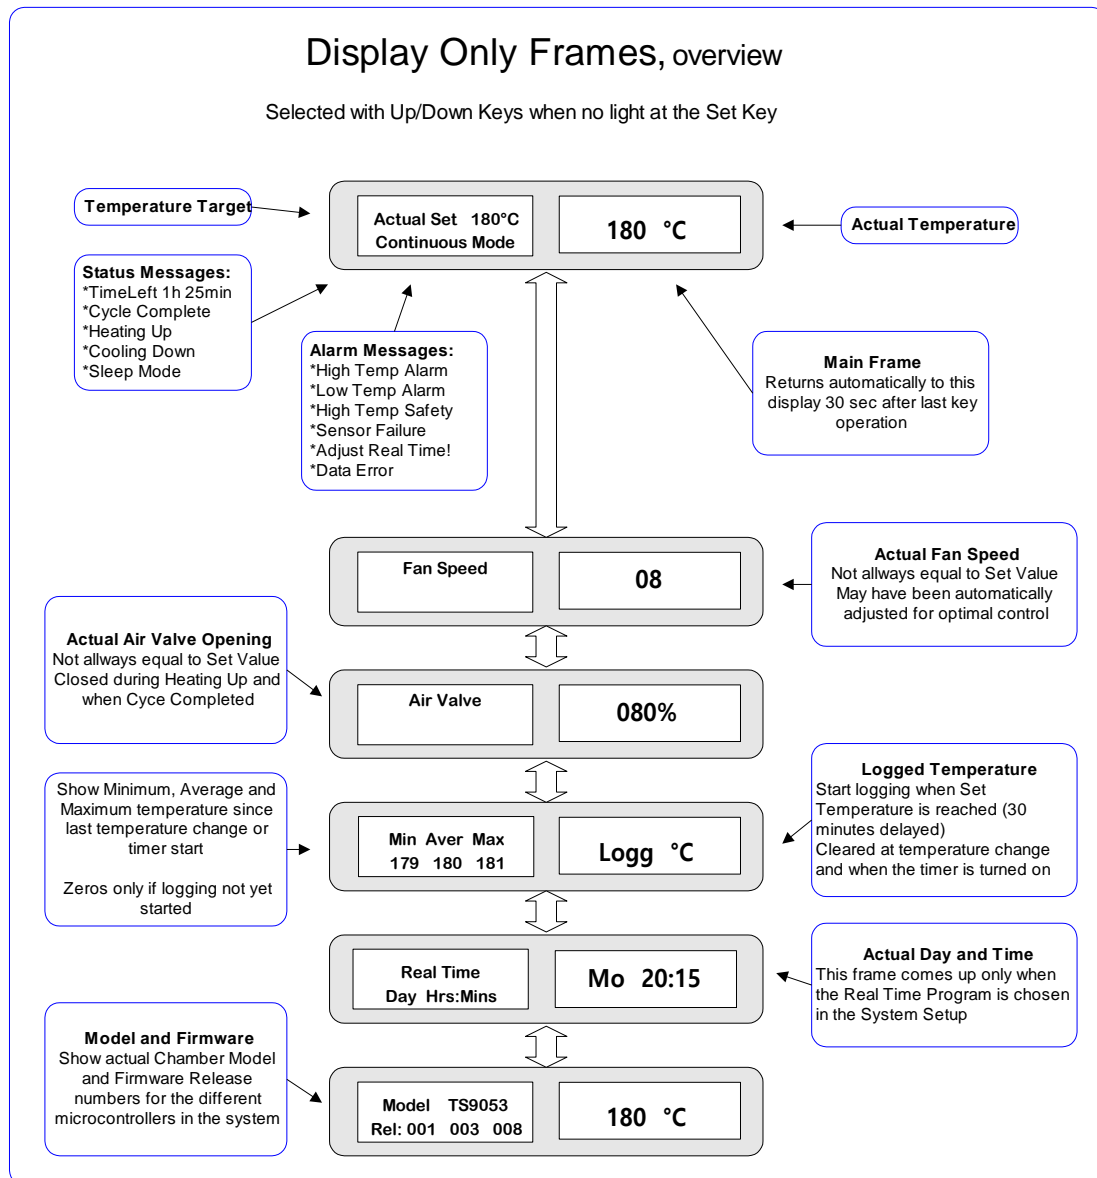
Display Only Frames, overview

Selected with Up/Down Keys when no light at the Set Key

Temperature Target

Actual Set 180°C
Continuous Mode

180 °C

Actual Temperature

Status Messages:
*TimeLeft 1h 25min
*Cycle Complete
*Heating Up
*Cooling Down
*Sleep Mode

Alarm Messages:
*High Temp Alarm
*Low Temp Alarm
*High Temp Safety
*Sensor Failure
*Adjust Real Time!
*Data Error

Main Frame
Returns automatically to this display 30 sec after last key operation

Fan Speed

08

Actual Fan Speed
Not allways equal to Set Value
May have been automatically adjusted for optimal control

Actual Air Valve Opening
Not allways equal to Set Value
Closed during Heating Up and when Cyce Completed

Air Valve

080%

Show Minimum, Average and Maximum temperature since last temperature change or timer start

Zeros only if logging not yet started

Min Aver Max
179 180 181

Logg °C

Logged Temperature
Start logging when Set Temperature is reached (30 minutes delayed)
Cleared at temperature change and when the timer is turned on

Real Time
Day Hrs:Mins

Mo 20:15

Actual Day and Time
This frame comes up only when the Real Time Program is chosen in the System Setup

Model and Firmware
Show actual Chamber Model and Firmware Release numbers for the different microcontrollers in the system

Model TS9053
Rel: 001 003 008

180 °C